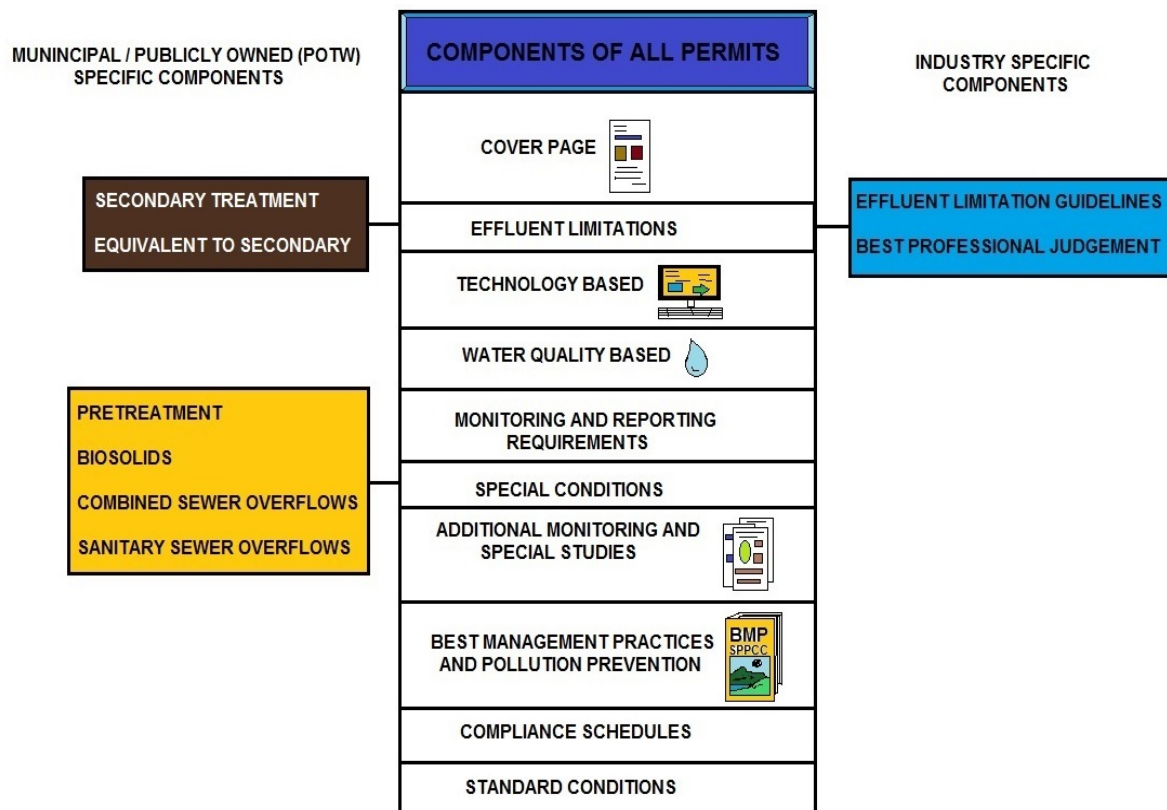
MUNINCIPAL / PUBLICLY OWNED (POTW) SPECIFIC COMPONENTS

COMPONENTS OF ALL PERMITS

INDUSTRY SPECIFIC COMPONENTS

COVER PAGE

SECONDARY TREATMENT

EQUIVALENT TO SECONDARY

EFFLUENT LIMITATIONS

EFFLUENT LIMITATION GUIDELINES

BEST PROFESSIONAL JUDGEMENT

TECHNOLOGY BASED

WATER QUALITY BASED

PRETREATMENT

BIOSOLIDS

COMBINED SEWER OVERFLOWS

SANITARY SEWER OVERFLOWS

MONITORING AND REPORTING REQUIREMENTS

SPECIAL CONDITIONS

ADDITIONAL MONITORING AND SPECIAL STUDIES

BEST MANAGEMENT PRACTICES AND POLLUTION PREVENTION

BMP

SPPCC

COMPLIANCE SCHEDULES

STANDARD CONDITIONS